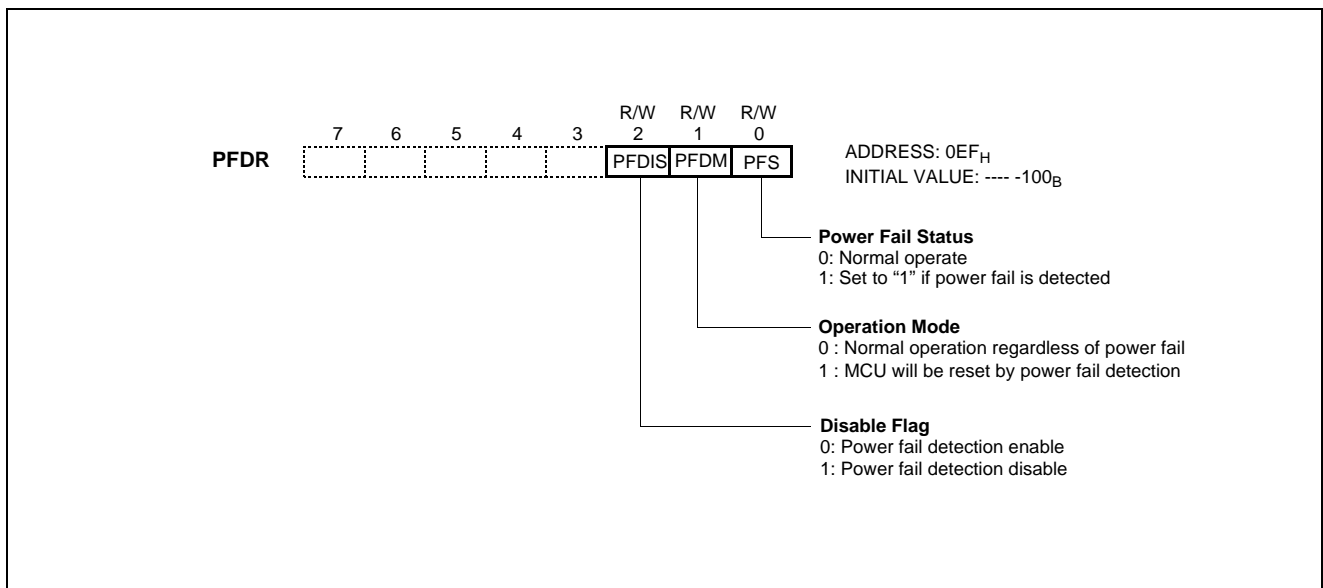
R/W R/W R/W

7 6 5 4 3 2 1 0

PFDR

PFDIS PFDM PFS

ADDRESS: $0EF_H$
INITIAL VALUE: ---- $-100_B$

**Power Fail Status**
0: Normal operate
1: Set to "1" if power fail is detected

**Operation Mode**
0 : Normal operation regardless of power fail
1 : MCU will be reset by power fail detection

**Disable Flag**
0: Power fail detection enable
1: Power fail detection disable